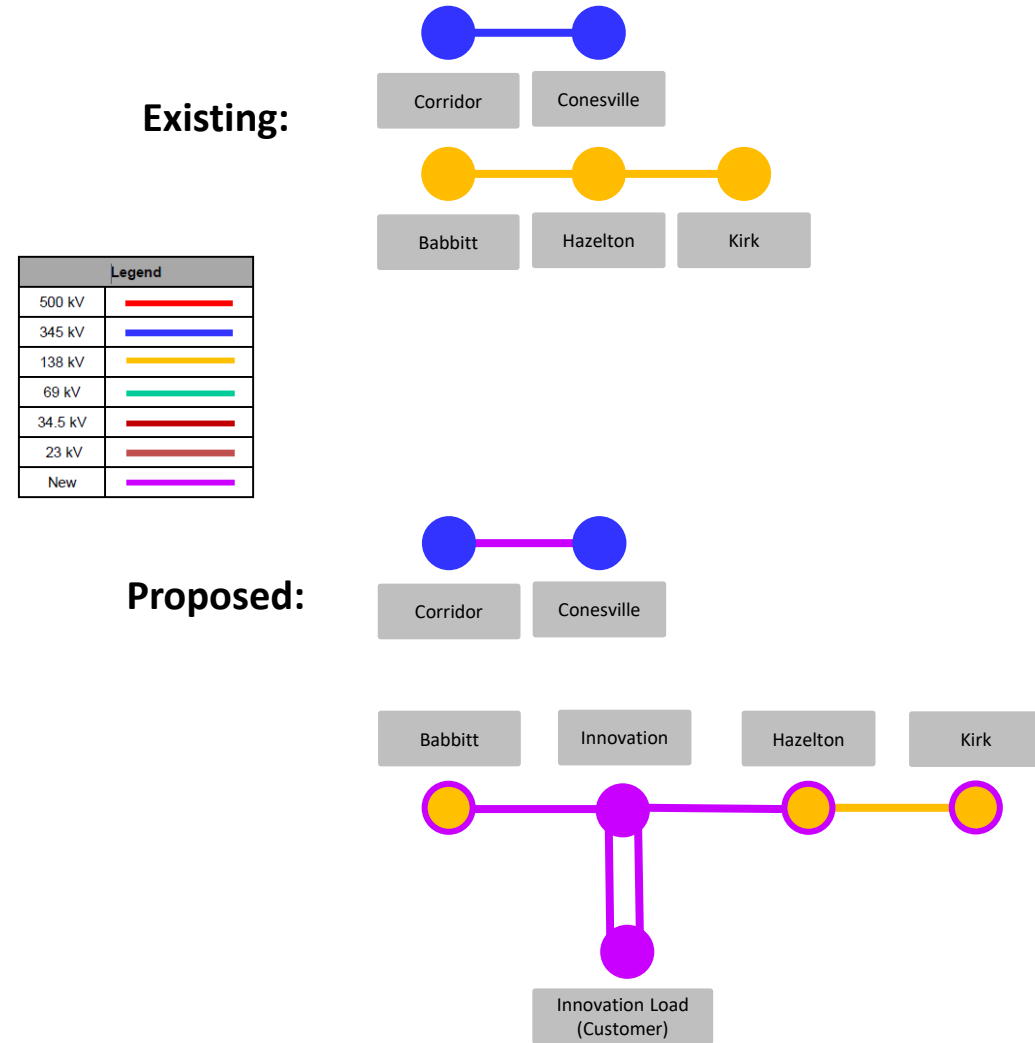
Existing:

Corridor

Conesville

Babbitt

Hazelton

Kirk

| Legend | |
|---|---|
| 500 kV | |
| 345 kV | |
| 138 kV | |
| 69 kV | |
| 34.5 kV | |
| 23 kV | |
| New | |

Proposed:

Corridor

Conesville

Babbitt

Innovation

Hazelton

Kirk

Innovation Load (Customer)